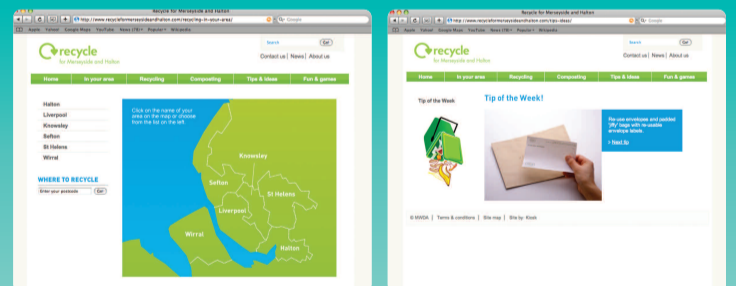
Recycle for Merseyside and Halton

http://www.recycleformerseysideandhalton.com/recycling-in-your-area/

Google

Apple Yahoo! Google Maps YouTube News (78) Popular Wikipedia

recycle
for Merseyside and Halton

Search Go

Contact us | News | About us

Home | In your area | Recycling | Composting | Tips & ideas | Fun & games

Halton
Liverpool
Knowsley
Sefton
St Helens
Wirral

WHERE TO RECYCLE

Enter your postcode Go

Click on the name of your area on the map or choose from the list on the left

Knowsley
Sefton
St Helens
Liverpool
Wirral
Halton

Recycle for Merseyside and Halton

http://www.recycleformerseysideandhalton.com/tips-ideas/

Google

Apple Yahoo! Google Maps YouTube News (78) Popular Wikipedia

recycle
for Merseyside and Halton

Search Go

Contact us | News | About us

Home | In your area | Recycling | Composting | Tips & ideas | Fun & games

Tip of the Week

Tip of the Week!

Re-use envelopes and padded 'jiffy' bags with re-usable envelope labels.

> Next tip

© MWDA | Terms & conditions | Site map | Site by: Kiosk